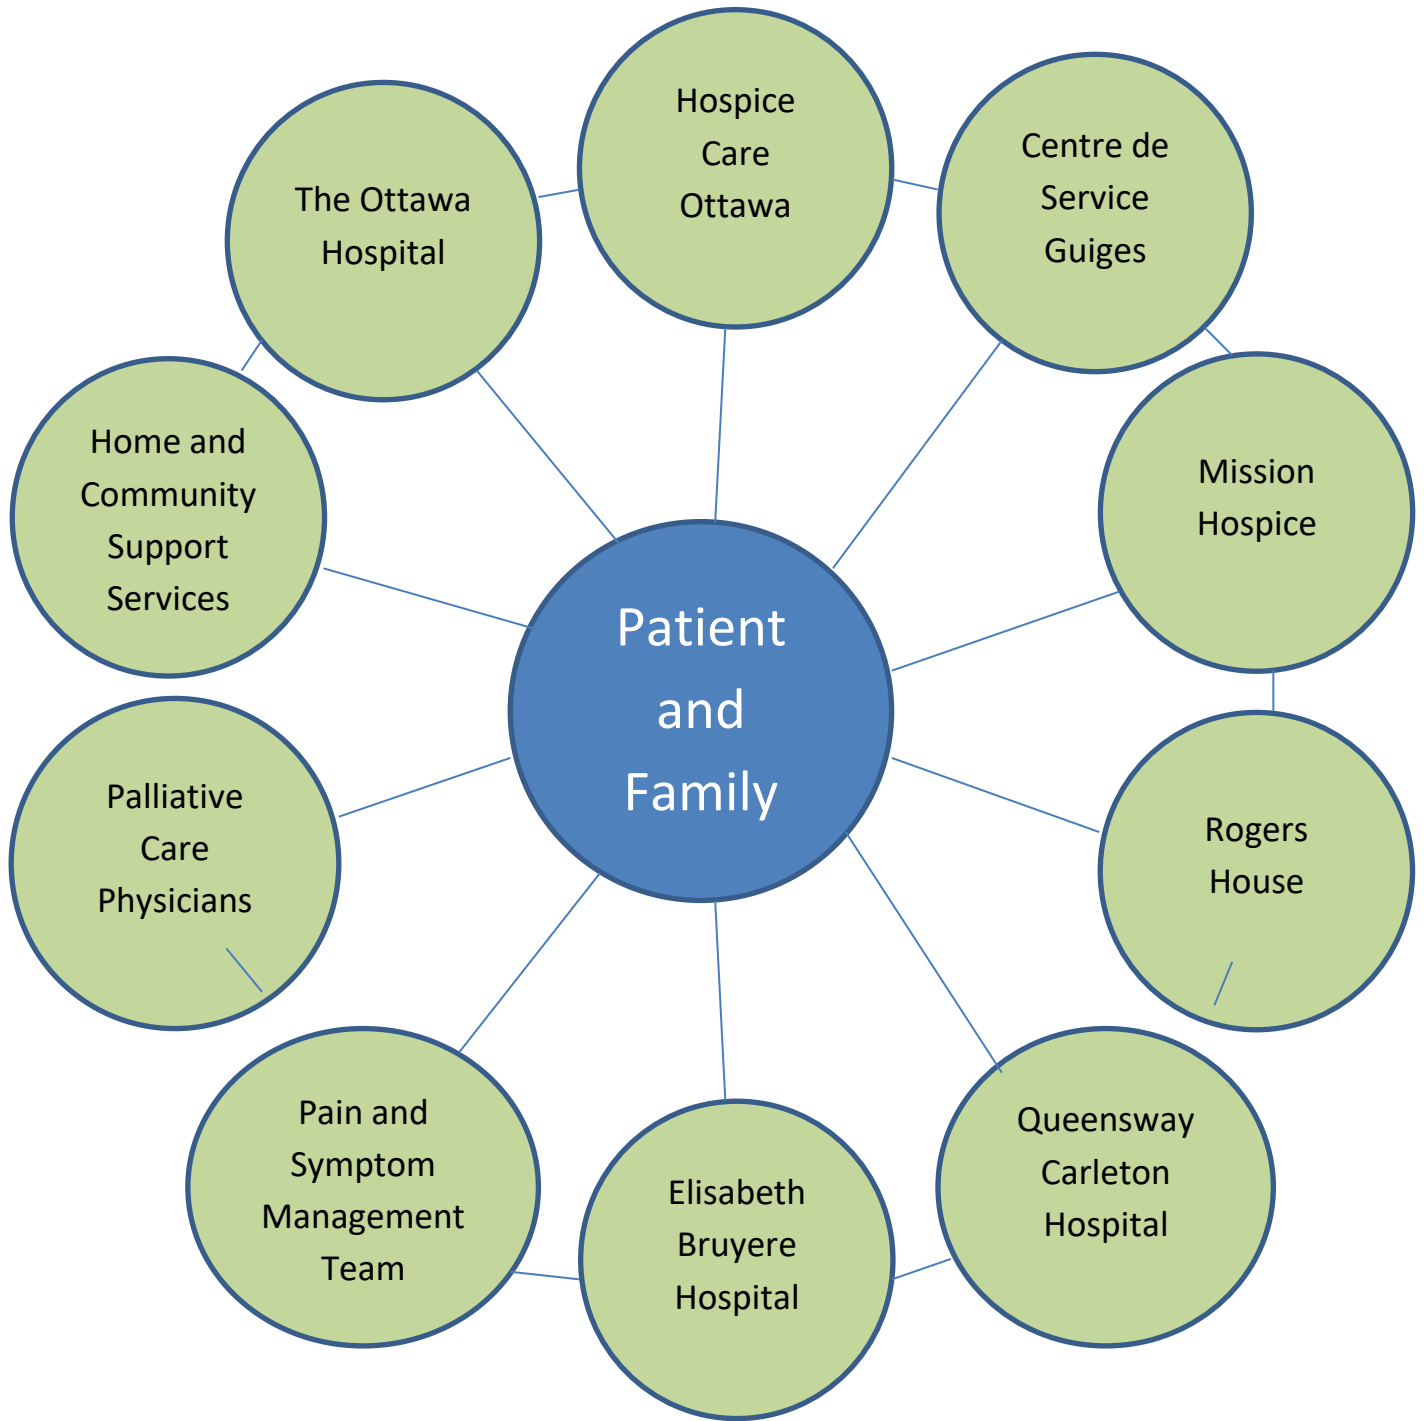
Patient and Family

Hospice Care Ottawa

Centre de Service Guiges

Mission Hospice

Rogers House

Queensway Carleton Hospital

Elisabeth Bruyere Hospital

Pain and Symptom Management Team

Palliative Care Physicians

Home and Community Support Services

The Ottawa Hospital